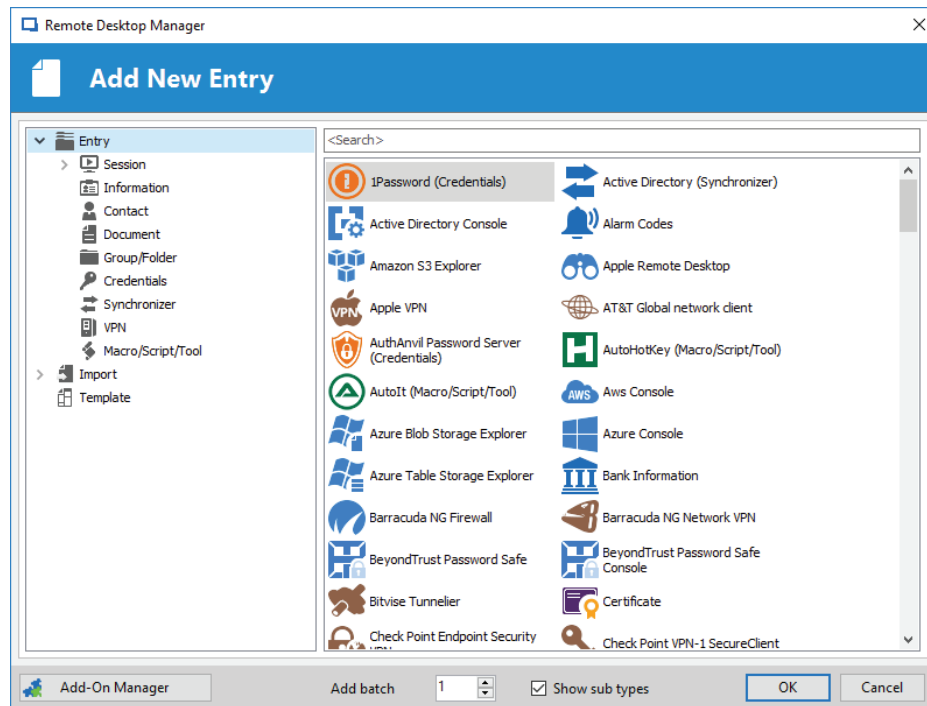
Remote Desktop Manager

Add New Entry

Entry
Session
Information
Contact
Document
Group/Folder
Credentials
Synchronizer
VPN
Macro/Script/Tool
Import
Template

<Search>

1Password (Credentials)
Active Directory (Synchronizer)
Active Directory Console
Alarm Codes
Amazon S3 Explorer
Apple Remote Desktop
Apple VPN
AT&T Global network client
AuthAnvil Password Server (Credentials)
AutoHotKey (Macro/Script/Tool)
AutoIt (Macro/Script/Tool)
Aws Console
Azure Blob Storage Explorer
Azure Console
Azure Table Storage Explorer
Bank Information
Barracuda NG Firewall
Barracuda NG Network VPN
BeyondTrust Password Safe
BeyondTrust Password Safe Console
Bitvise Tunnelier
Certificate
Check Point Endpoint Security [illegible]
Check Point VPN-1 SecureClient

Add-On Manager
Add batch
1
Show sub types
OK
Cancel